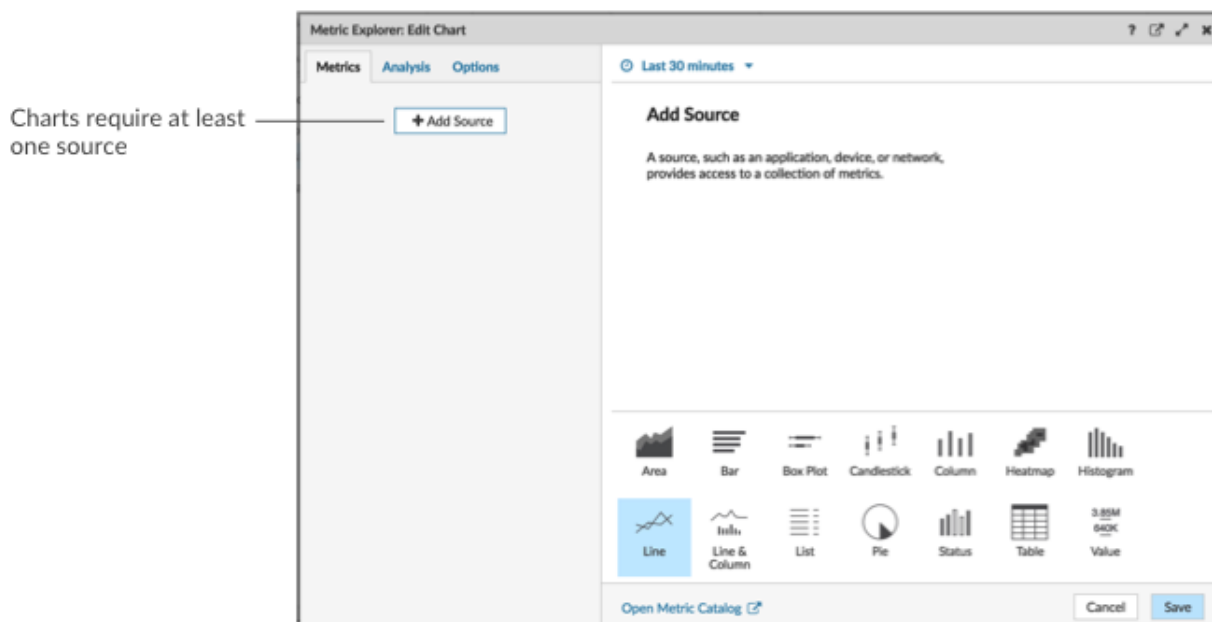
Charts require at least one source

Metric Explorer: Edit Chart

? ✕

Metrics Analysis Options

+ Add Source

Last 30 minutes

Add Source

A source, such as an application, device, or network, provides access to a collection of metrics.

Area
Bar
Box Plot
Candlestick
Column
Heatmap
Histogram

Line
Line & Column
List
Pie
Status
Table
3.85M
640K
Value

Open Metric Catalog

Cancel
Save